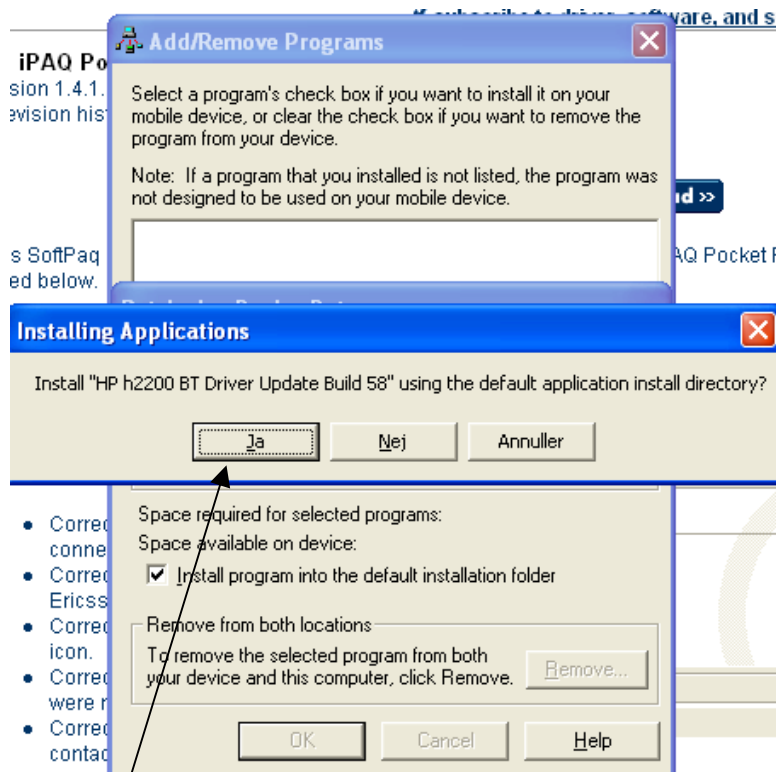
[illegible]ware, and s

iPAQ Po
sion 1.4.1.
evision his

s SoftPaq
ed below.

AQ Pocket F

Add/Remove Programs

Select a program's check box if you want to install it on your mobile device, or clear the check box if you want to remove the program from your device.

Note: If a program that you installed is not listed, the program was not designed to be used on your mobile device.

d »

Installing Applications

Install "HP h2200 BT Driver Update Build 58" using the default application install directory?

Ja Nej Annuller

Space required for selected programs:
Space available on device:
Install program into the default installation folder

Remove from both locations
To remove the selected program from both your device and this computer, click Remove.
Remove...

OK Cancel Help

• Correc conne
• Correc Ericss
• Correc icon.
• Correc were r
• Correc contac